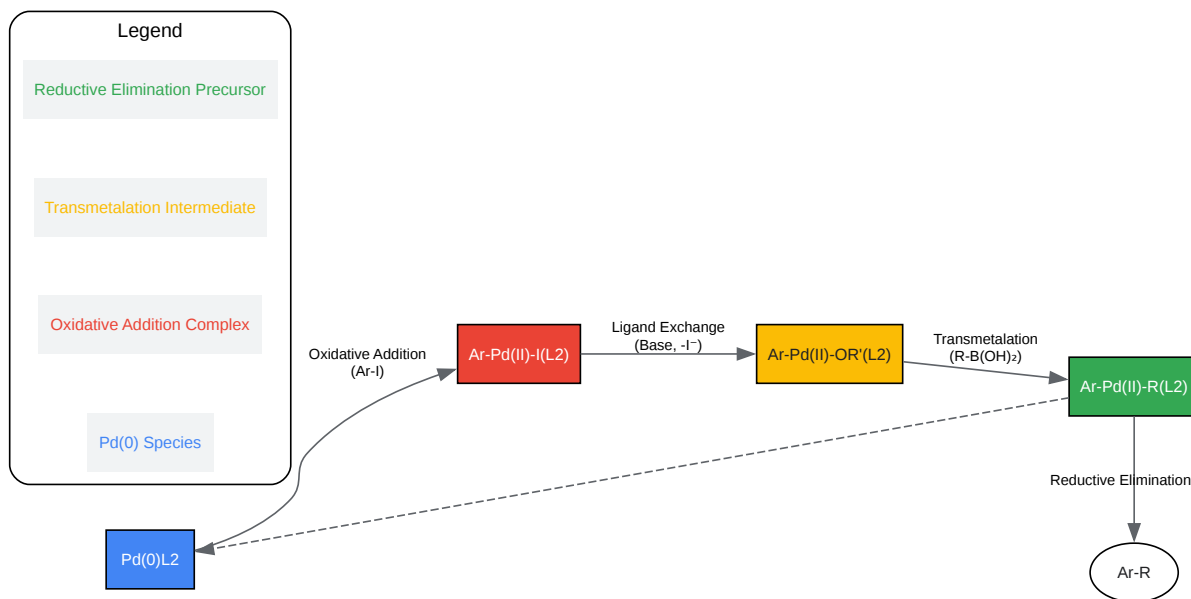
Legend

Reductive Elimination Precursor

Transmetalation Intermediate

Oxidative Addition Complex

Pd(0) Species

Oxidative Addition (Ar-I)

Ar-Pd(II)-I(L2)

Ligand Exchange (Base, -I⁻)

Ar-Pd(II)-OR'(L2)

Transmetalation (R-B(OH)₂)

Ar-Pd(II)-R(L2)

Reductive Elimination

Pd(0)L2

Ar-R